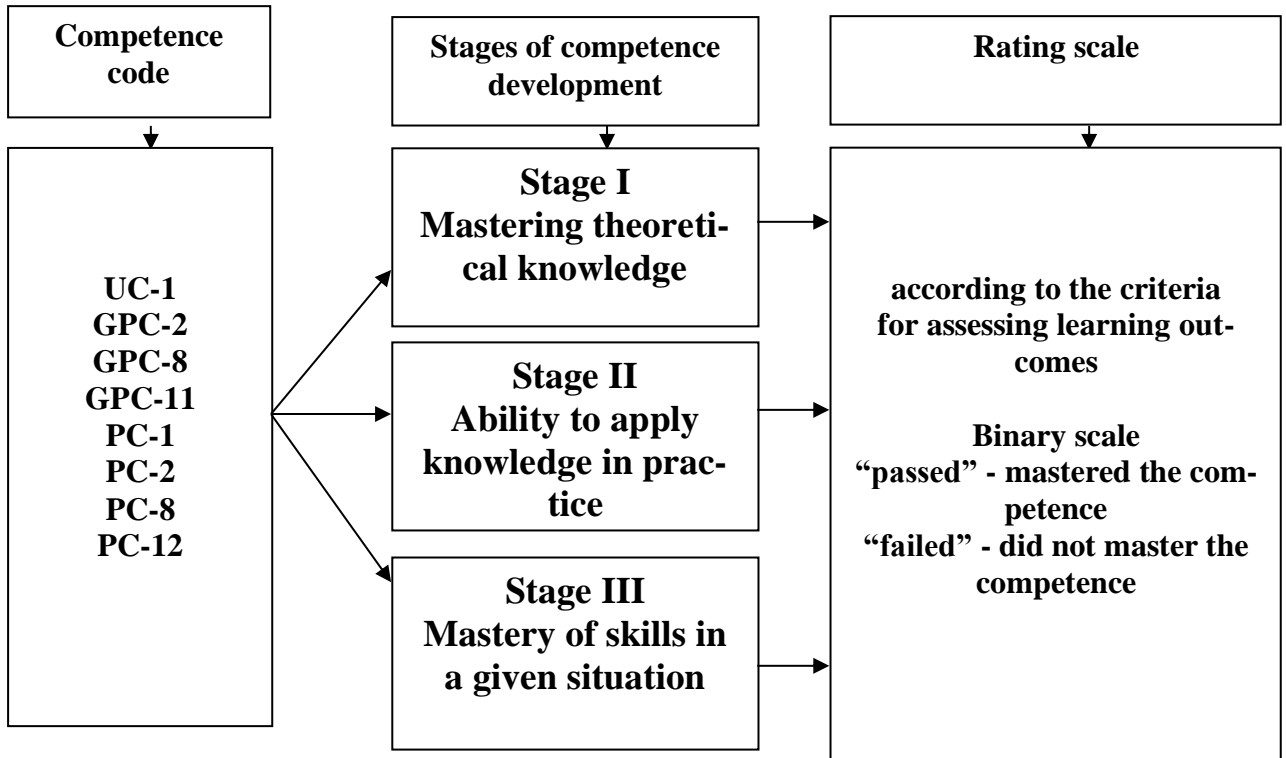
Competence code

Stages of competence development

Rating scale

UC-1
GPC-2
GPC-8
GPC-11
PC-1
PC-2
PC-8
PC-12

Stage I
Mastering theoretical knowledge

Stage II
Ability to apply knowledge in practice

Stage III
Mastery of skills in a given situation

according to the criteria for assessing learning outcomes

Binary scale
"passed" - mastered the competence
"failed" - did not master the competence